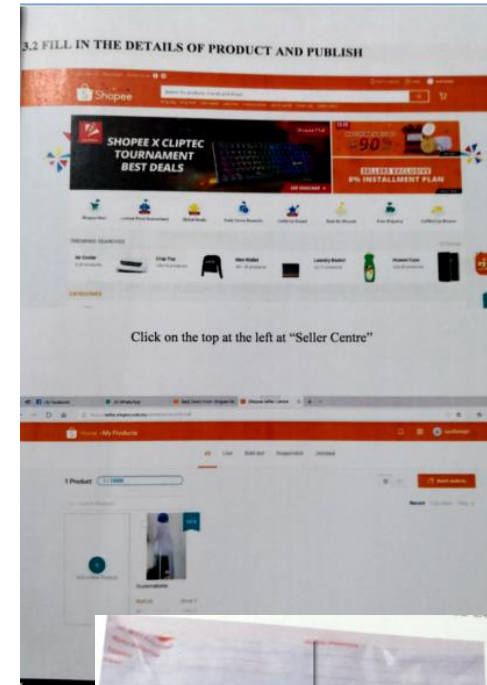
3.2 FILL IN THE DETAILS OF PRODUCT AND PUBLISH

Shopee

SHOPEE X CLIPTEC TOURNAMENT BEST DEALS

90%

0% INSTALLMENT PLAN

TRENDING SEARCHES

Air Cooler

Crop Top

Men Wallet

Laundry Basket

Huawei Case

CATEGORIES

Click on the top at the left at "Seller Centre"

Home › My Products

All

Live

Sold out

Suspended

Unlisted

1 Product

Add a New Product

Add a New Product

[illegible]